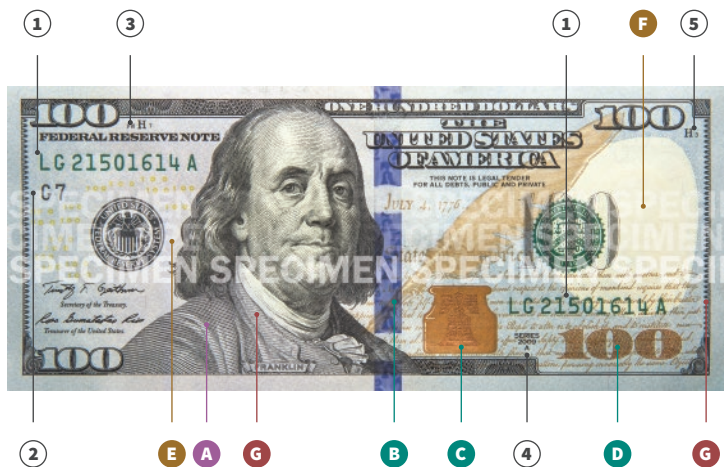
1
3
1
F
5

100
ONE HUNDRED DOLLARS
100
FEDERAL RESERVE NOTE
THE UNITED STATES OF AMERICA
H5
LG 21501614 A
C7
THIS NOTE IS LEGAL TENDER FOR ALL DEBTS, PUBLIC AND PRIVATE
JULY 4, 1776
SPECIMEN SPECIMEN SPECIMEN SPECIMEN
Secretary of the Treasury.
Treasurer of the United States.
LG 21501614 A
SERIES 2009 A
100
100
FRANKLIN

2
E
A
G
B
C
4
D
G